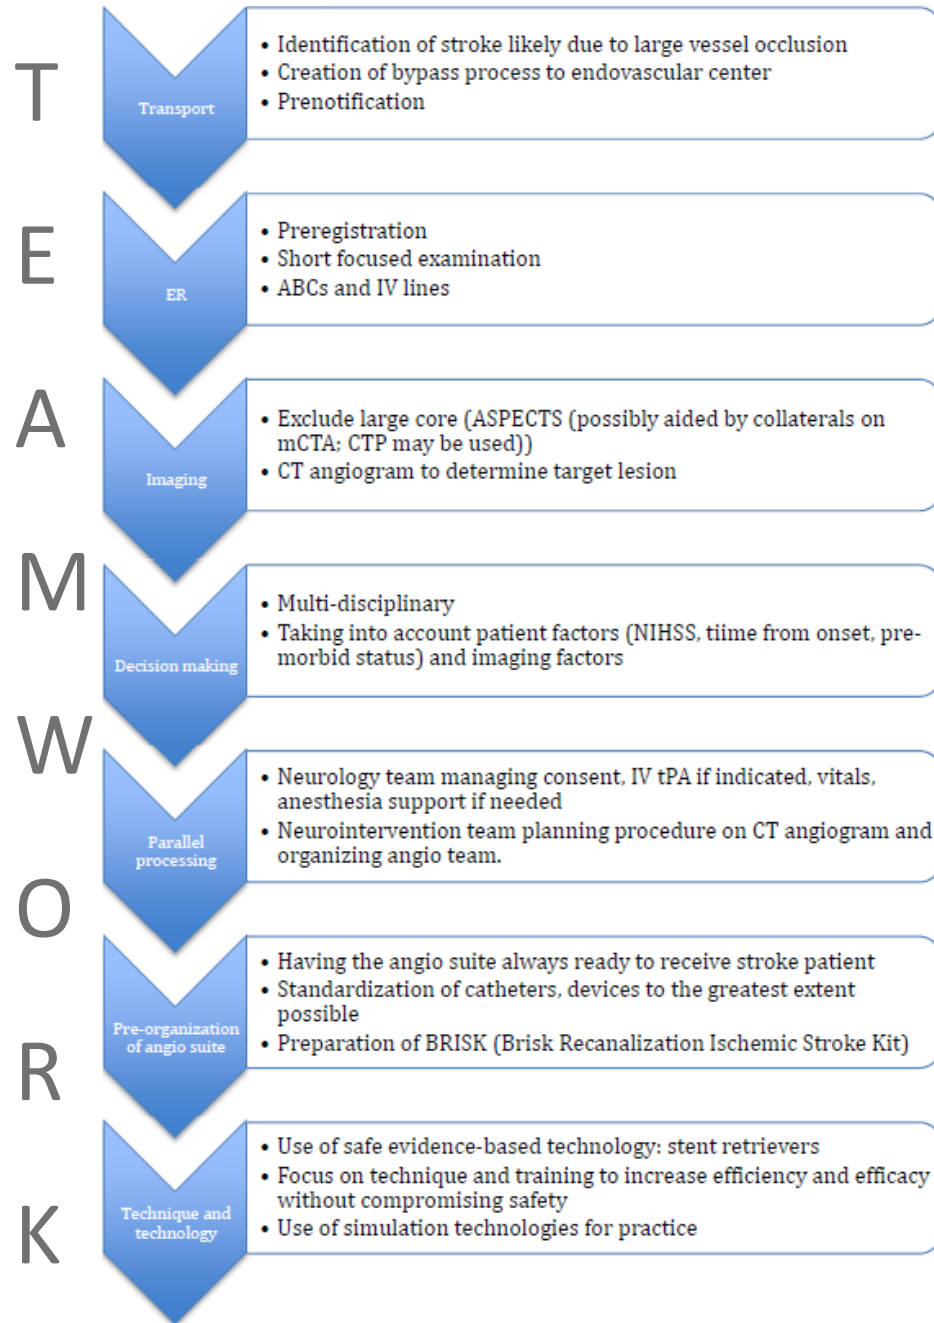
T

Transport

• Identification of stroke likely due to large vessel occlusion
• Creation of bypass process to endovascular center
• Prenotification

E

ER

• Preregistration
• Short focused examination
• ABCs and IV lines

A

Imaging

• Exclude large core (ASPECTS (possibly aided by collaterals on mCTA; CTP may be used))
• CT angiogram to determine target lesion

M

Decision making

• Multi-disciplinary
• Taking into account patient factors (NIHSS, tiime from onset, pre-morbid status) and imaging factors

W

Parallel processing

• Neurology team managing consent, IV tPA if indicated, vitals, anesthesia support if needed
• Neurointervention team planning procedure on CT angiogram and organizing angio team.

O

Pre-organization of angio suite

• Having the angio suite always ready to receive stroke patient
• Standardization of catheters, devices to the greatest extent possible
• Preparation of BRISK (Brisk Recanalization Ischemic Stroke Kit)

R

K

Technique and technology

• Use of safe evidence-based technology: stent retrievers
• Focus on technique and training to increase efficiency and efficacy without compromising safety
• Use of simulation technologies for practice